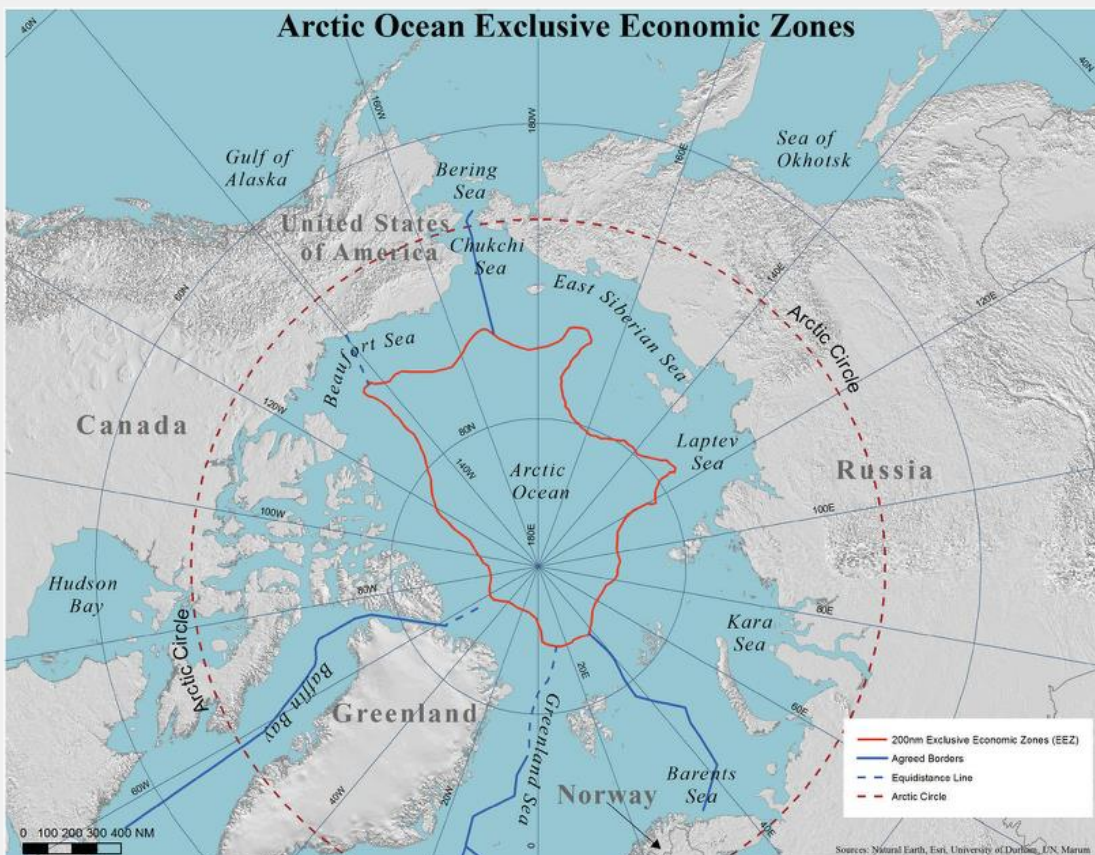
Arctic Ocean Exclusive Economic Zones

40N
40N
160W
180W
160E
Gulf of Alaska
Bering Sea
Sea of Okhotsk
United States of America
Chukchi Sea
East Siberian Sea
140E
60N
120E
Arctic Circle
Beaufort Sea
120W
80N
Canada
140W
Arctic Ocean
Laptev Sea
Russia
100W
180E
100E
Hudson Bay
80W
80E
Kara Sea
Arctic Circle
Baffin Bay
Greenland
20E
60E
Greenland Sea
60W
40W
20W
Norway
Barents Sea
40E
0
0 100 200 300 400 NM

200nm Exclusive Economic Zones (EEZ)
Agreed Borders
Equidistance Line
Arctic Circle

Sources: Natural Earth, Esri, University of Durham, UN, Marum